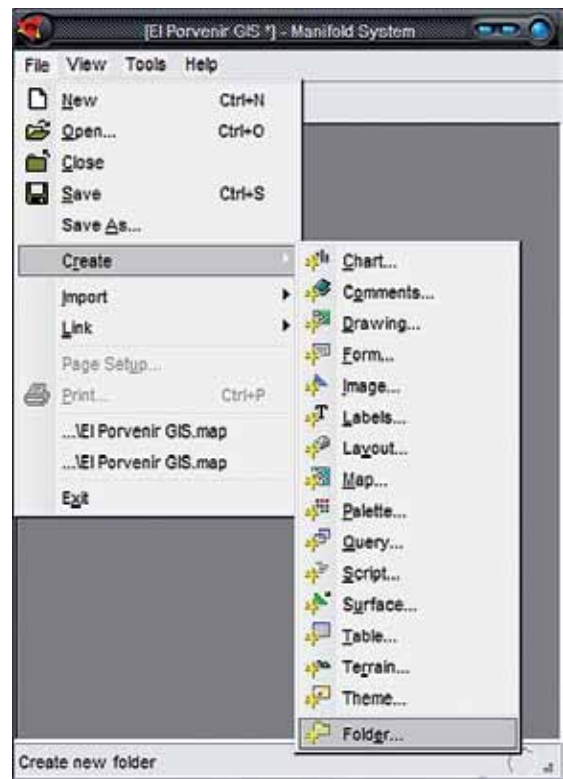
[El Porvenir GIS *] - Manifold System

File View Tools Help

New Ctrl+N
Open... Ctrl+O
Close
Save Ctrl+S
Save As...
Create
Import
Link
Page Setup...
Print... Ctrl+P
...\El Porvenir GIS.map
...\El Porvenir GIS.map
Exit

Chart...
Comments...
Drawing...
Form...
Image...
Labels...
Layout...
Map...
Palette...
Query...
Script...
Surface...
Table...
Terrain...
Theme...
Folder...

Create new folder